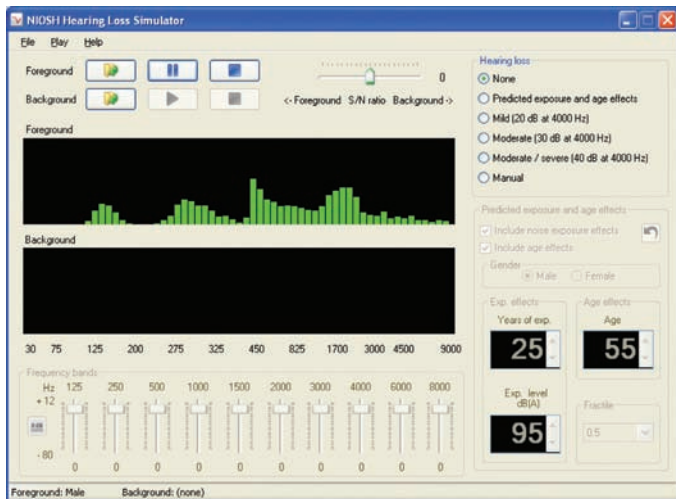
NIOSH Hearing Loss Simulator

File Play Help

Foreground

Background

0

<- Foreground S/N ratio Background ->

Foreground

Background

30 75 125 200 275 325 450 825 1700 3000 4500 9000

Frequency bands

Hz 125 250 500 1000 1500 2000 3000 4000 6000 8000

+12

-80

0 0 0 0 0 0 0 0 0 0

Hearing loss

None

Predicted exposure and age effects

Mild (20 dB at 4000 Hz)

Moderate (30 dB at 4000 Hz)

Moderate / severe (40 dB at 4000 Hz)

Manual

Predicted exposure and age effects

Include noise exposure effects

Include age effects

Gender

Male

Female

Exp. effects

Years of exp.

25

Age effects

Age

55

Exp. level dB(A)

95

Fractile

0.5

Foreground: Male Background: (none)